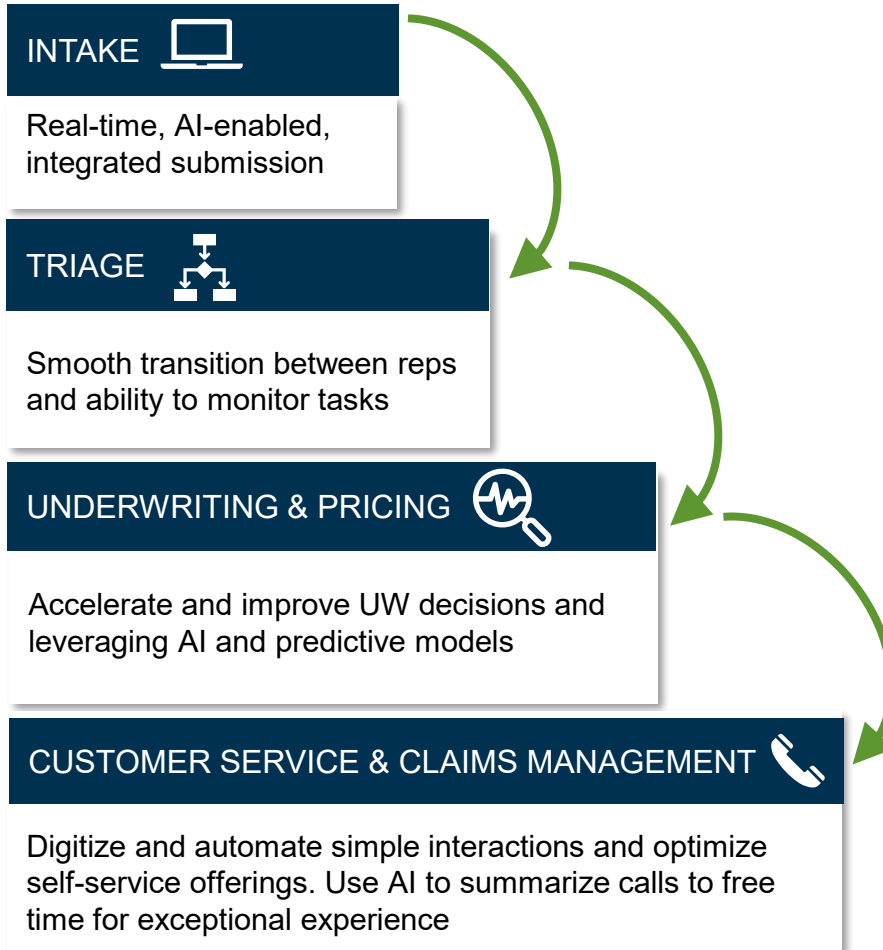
INTAKE

Real-time, AI-enabled, integrated submission

TRIAGE

Smooth transition between reps and ability to monitor tasks

UNDERWRITING & PRICING

Accelerate and improve UW decisions and leveraging AI and predictive models

CUSTOMER SERVICE & CLAIMS MANAGEMENT

Digitize and automate simple interactions and optimize self-service offerings. Use AI to summarize calls to free time for exceptional experience